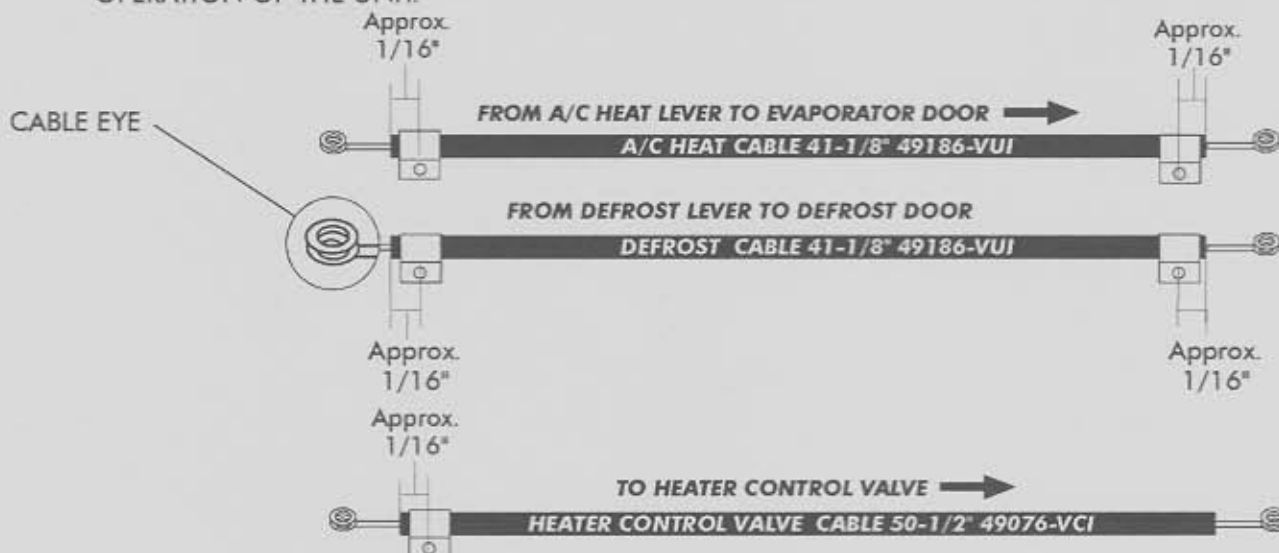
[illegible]

Approx.
1/16"

Approx.
1/16"

CABLE EYE

FROM A/C HEAT LEVER TO EVAPORATOR DOOR

A/C HEAT CABLE 41-1/8" 49186-VUI

FROM DEFROST LEVER TO DEFROST DOOR

DEFROST CABLE 41-1/8" 49186-VUI

Approx.
1/16"

Approx.
1/16"

Approx.
1/16"

TO HEATER CONTROL VALVE

HEATER CONTROL VALVE CABLE 50-1/2" 49076-VCI